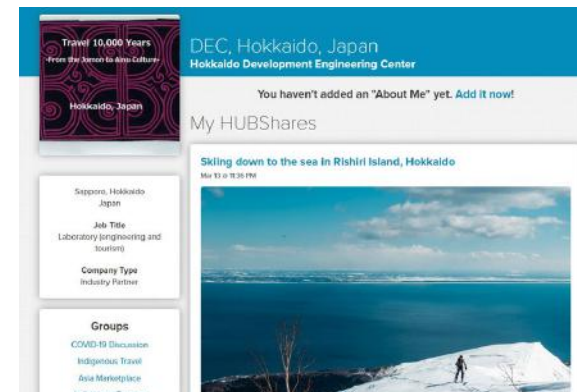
Travel 10,000 Years
-From the Jomon to Ainu Culture-

Hokkaido, Japan

DEC, Hokkaido, Japan
Hokkaido Development Engineering Center

You haven't added an "About Me" yet. Add it now!

My HUBShares

Skiing down to the sea in Rishiri Island, Hokkaido
Mar 10 @ 11:36 PM

Sapporo, Hokkaido
Japan

Job Title
Laboratory (engineering and tourism)

Company Type
Industry Partner

Groups
COVID-19 Discussion
Indigenous Travel
Asia Marketplace
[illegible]